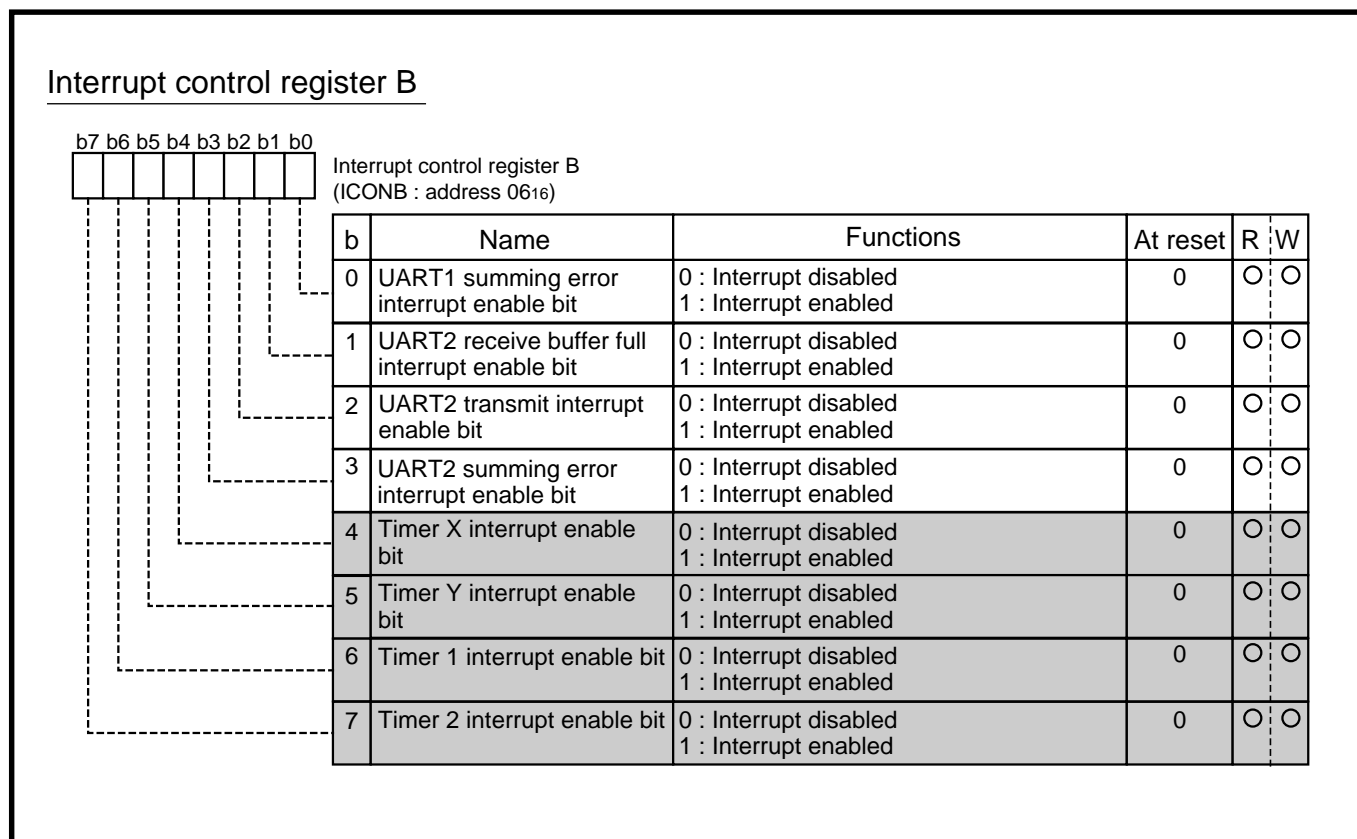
Interrupt control register B

b7 b6 b5 b4 b3 b2 b1 b0

Interrupt control register B
(ICONB : address $06_{16}$)

| b | Name | Functions | At reset | R | W |
|---|---|---|---|---|---|
| 0 | UART1 summing error interrupt enable bit | 0 : Interrupt disabled<br>1 : Interrupt enabled | 0 | O | O |
| 1 | UART2 receive buffer full interrupt enable bit | 0 : Interrupt disabled<br>1 : Interrupt enabled | 0 | O | O |
| 2 | UART2 transmit interrupt enable bit | 0 : Interrupt disabled<br>1 : Interrupt enabled | 0 | O | O |
| 3 | UART2 summing error interrupt enable bit | 0 : Interrupt disabled<br>1 : Interrupt enabled | 0 | O | O |
| 4 | Timer X interrupt enable bit | 0 : Interrupt disabled<br>1 : Interrupt enabled | 0 | O | O |
| 5 | Timer Y interrupt enable bit | 0 : Interrupt disabled<br>1 : Interrupt enabled | 0 | O | O |
| 6 | Timer 1 interrupt enable bit | 0 : Interrupt disabled<br>1 : Interrupt enabled | 0 | O | O |
| 7 | Timer 2 interrupt enable bit | 0 : Interrupt disabled<br>1 : Interrupt enabled | 0 | O | O |